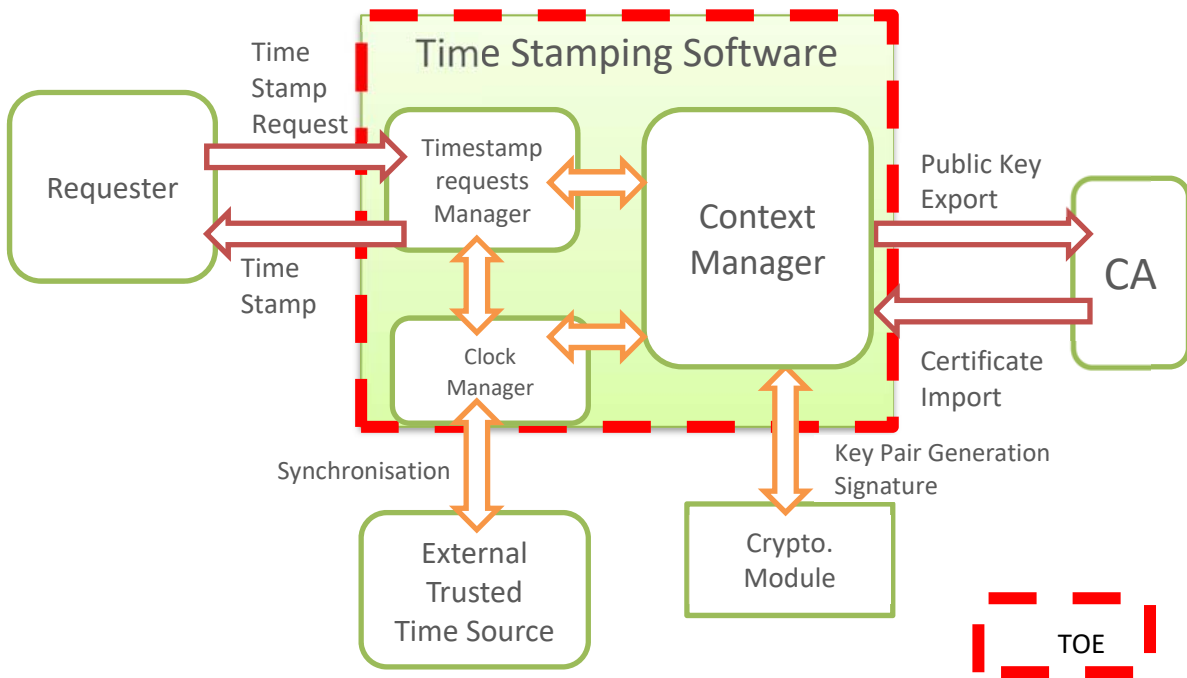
Time Stamping Software

Time Stamp Request

Requester

Time Stamp

Timestamp requests Manager

Clock Manager

Context Manager

Public Key Export

CA

Certificate Import

Synchronisation

Key Pair Generation Signature

External Trusted Time Source

Crypto. Module

TOE